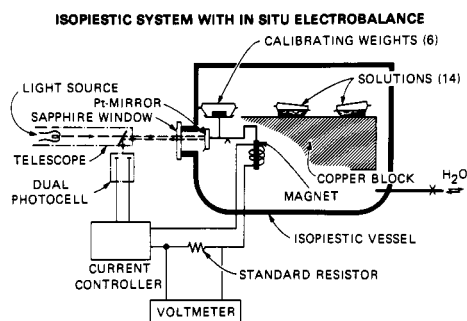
ISOPIESTIC SYSTEM WITH IN SITU ELECTROBALANCE

CALIBRATING WEIGHTS (6)

LIGHT SOURCE

Pt-MIRROR

SAPPHIRE WINDOW

SOLUTIONS (14)

TELESCOPE

DUAL PHOTOCELL

MAGNET

COPPER BLOCK

$H_2O$

ISOPIESTIC VESSEL

CURRENT CONTROLLER

STANDARD RESISTOR

VOLTMETER